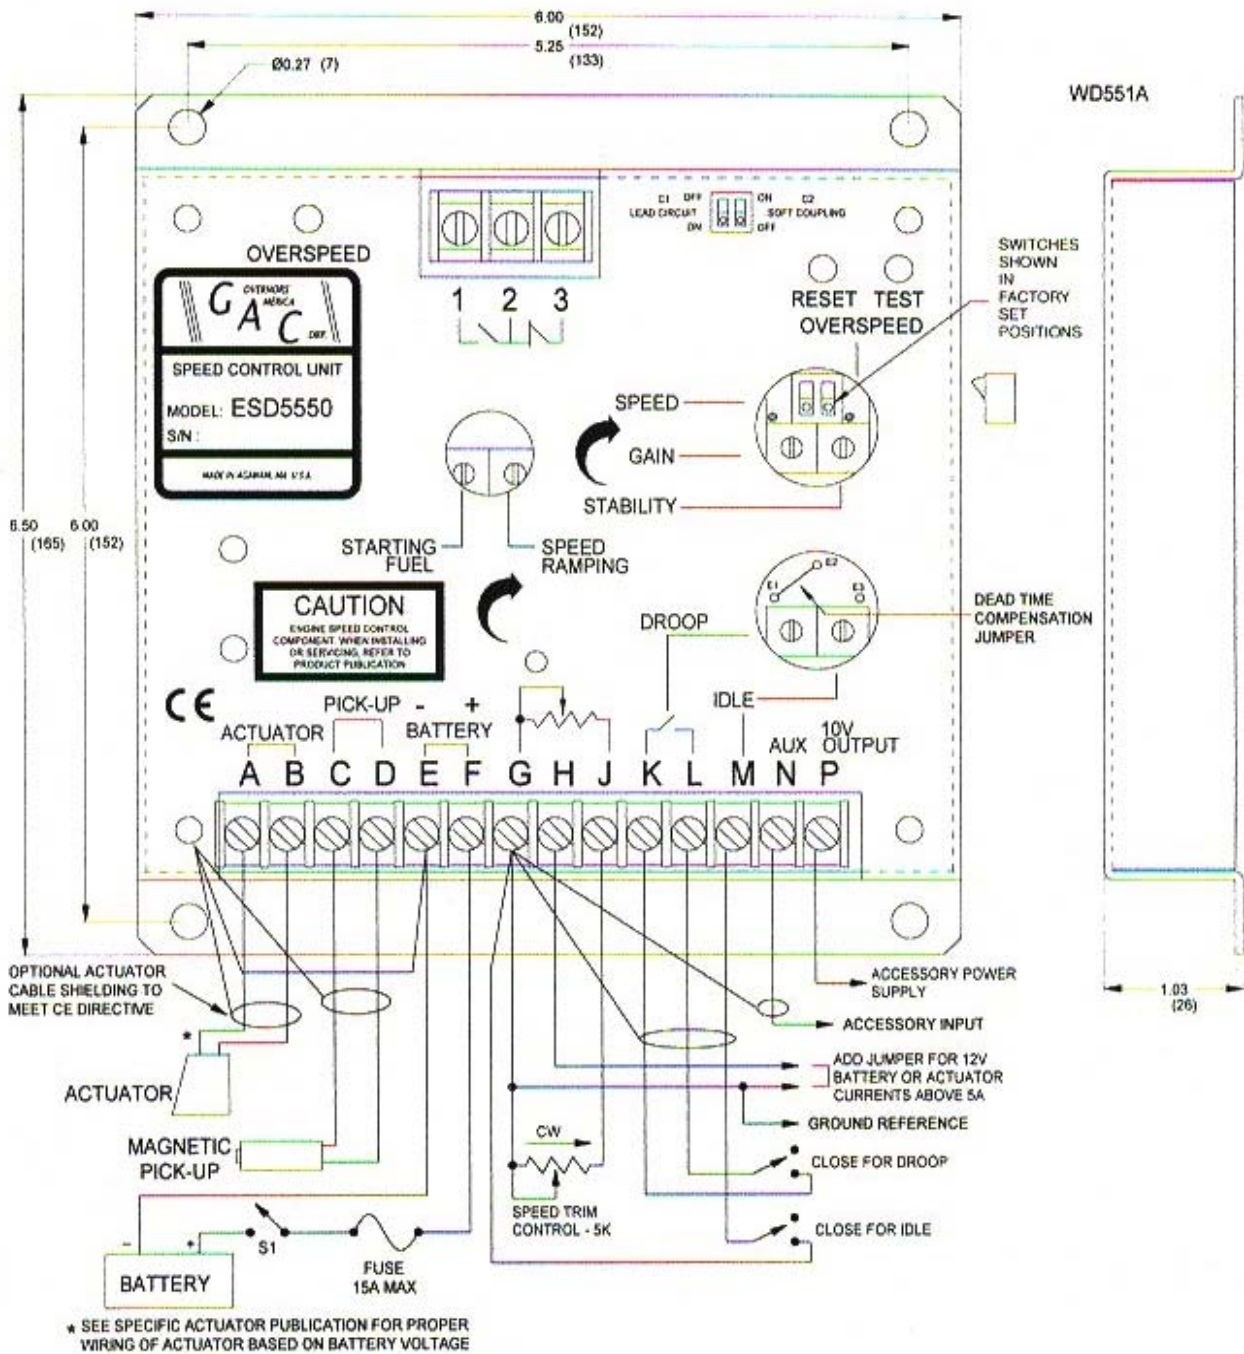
6.00
(152)
5.25
(133)
Ø0.27 (7)

WD551A

C1 OFF
LEAD CIRCUIT
ON

ON C2
SOFT COUPLING
OFF

OVERSPEED

GOVERNORS AMERICA CORP

SPEED CONTROL UNIT
MODEL: ESD5550
S/N:

MADE IN AGAWAM, MA U.S.A.

1 2 3

RESET TEST
OVERSPEED

SWITCHES SHOWN IN FACTORY SET POSITIONS

SPEED
GAIN
STABILITY

STARTING FUEL
SPEED RAMPING

6.50 (165)
6.00 (152)

CAUTION
ENGINE SPEED CONTROL COMPONENT. WHEN INSTALLING OR SERVICING, REFER TO PRODUCT PUBLICATION

E1 E2 E3

DEAD TIME COMPENSATION JUMPER

DROOP

IDLE

CE

PICK-UP - +
ACTUATOR
BATTERY
AUX
10V OUTPUT

A B C D E F G H J K L M N P

OPTIONAL ACTUATOR CABLE SHIELDING TO MEET CE DIRECTIVE

ACCESSORY POWER SUPPLY

1.03
(26)

ACCESSORY INPUT

*
ACTUATOR

ADD JUMPER FOR 12V BATTERY OR ACTUATOR CURRENTS ABOVE 5A

GROUND REFERENCE

MAGNETIC PICK-UP

CW

CLOSE FOR DROOP

SPEED TRIM CONTROL - 5K

CLOSE FOR IDLE

- +
BATTERY
S1
FUSE
15A MAX

* SEE SPECIFIC ACTUATOR PUBLICATION FOR PROPER WIRING OF ACTUATOR BASED ON BATTERY VOLTAGE